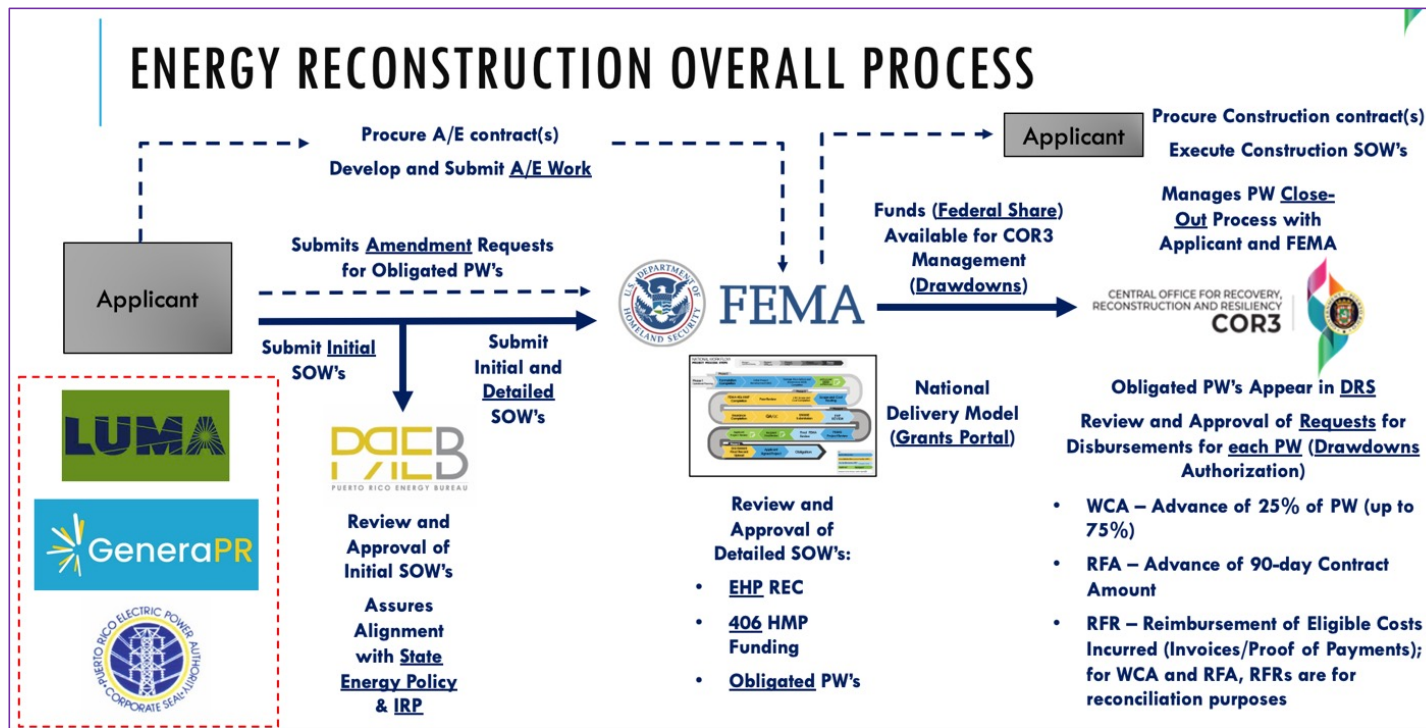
ENERGY RECONSTRUCTION OVERALL PROCESS

Procure A/E contract(s)
Develop and Submit A/E Work

Applicant

Procure Construction contract(s)
Execute Construction SOW's

Manages PW Close-Out Process with Applicant and FEMA

Funds (Federal Share) Available for COR3 Management (Drawdowns)

Submits Amendment Requests for Obligated PW's

Applicant

U.S. DEPARTMENT OF HOMELAND SECURITY
FEMA

CENTRAL OFFICE FOR RECOVERY, RECONSTRUCTION AND RESILIENCY
COR3

Submit Initial SOW's

Submit Initial and Detailed SOW's

National Delivery Model (Grants Portal)

Obligated PW's Appear in DRS

Review and Approval of Requests for Disbursements for each PW (Drawdowns Authorization)

LUMA

GeneraPR

PUERTO RICO ELECTRIC POWER AUTHORITY CORPORATE SEAL

PREB
PUERTO RICO ENERGY BUREAU

Review and Approval of Initial SOW's

Assures Alignment with State Energy Policy & IRP

Review and Approval of Detailed SOW's:
• EHP REC
• 406 HMP Funding
• Obligated PW's

• WCA – Advance of 25% of PW (up to 75%)
• RFA – Advance of 90-day Contract Amount
• RFR – Reimbursement of Eligible Costs Incurred (Invoices/Proof of Payments); for WCA and RFA, RFRs are for reconciliation purposes